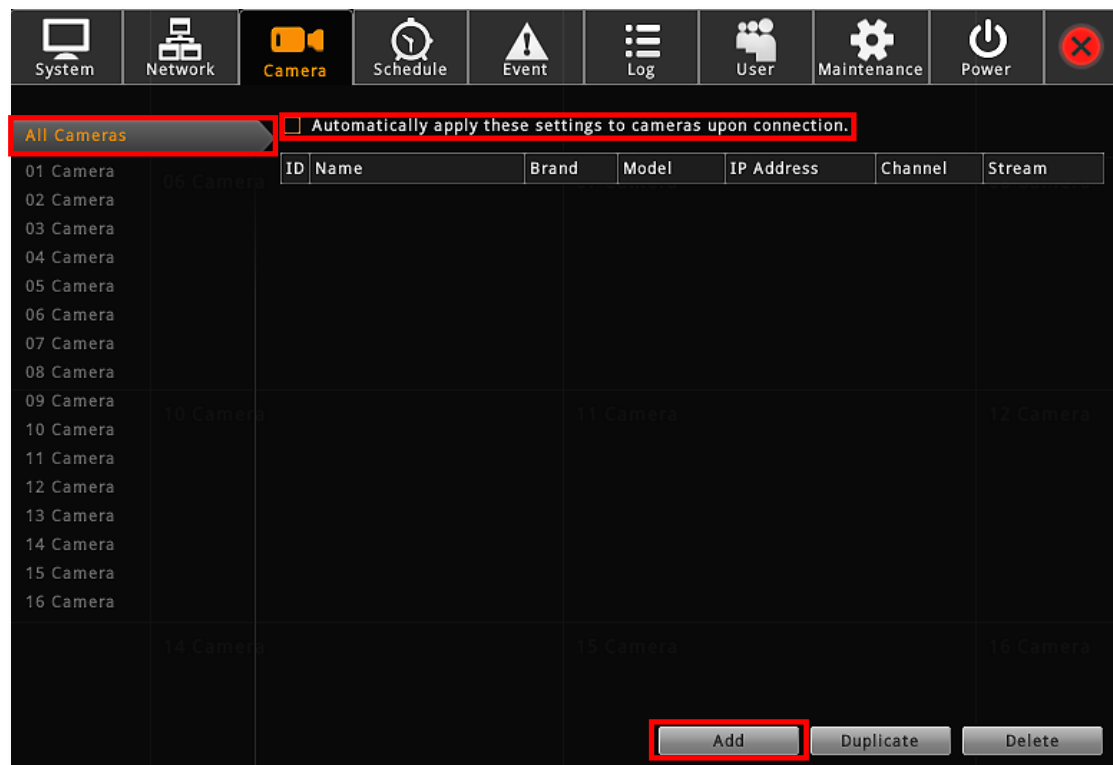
System Network Camera Schedule Event Log User Maintenance Power

All Cameras
01 Camera
02 Camera
03 Camera
04 Camera
05 Camera
06 Camera
07 Camera
08 Camera
09 Camera
10 Camera
11 Camera
12 Camera
13 Camera
14 Camera
15 Camera
16 Camera

Automatically apply these settings to cameras upon connection.

| ID | Name | Brand | Model | IP Address | Channel | Stream |
|---|---|---|---|---|---|---|

Add Duplicate Delete